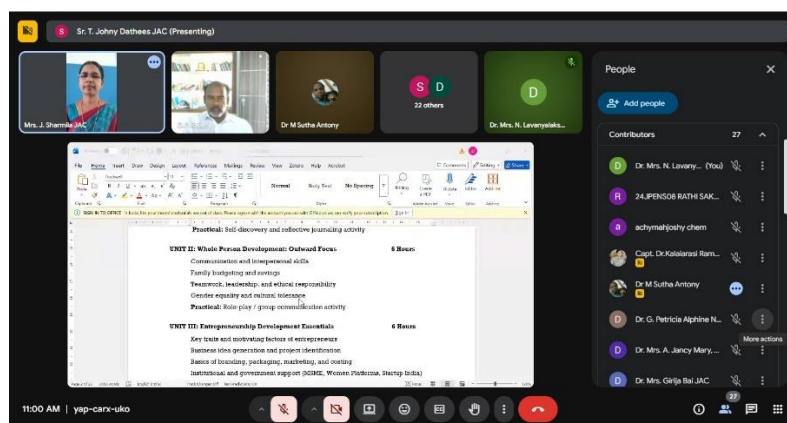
S Sr. T. Johny Dathees JAC (Presenting)

Mrs. J. Sharmila JAC

Dr M Sutha Antony

S D
22 others

D
Dr. Mrs. N. Lavanyalaks...

People

Add people

Contributors 27

Dr. Mrs. N. Lavany... (You)

24JPENS08 RATHI SAK...

achymahjoshy chem

Capt. Dr.Kalaiarasi Ram...

Dr M Sutha Antony

Dr. G. Petricia Alphine N...

More actions

Dr. Mrs. A. Jancy Mary,...

Dr. Mrs. Girija Bai JAC

File Home Insert Draw Design Layout References Mailings Review View Zotero Help Acrobat

Comments Editing Share

Normal No Spacing

Practical: Self-discovery and reflective journaling activity

UNIT II: Whole Person Development: Outward Focus 6 Hours

Communication and interpersonal skills

Family budgeting and savings

Teamwork, leadership, and ethical responsibility

Gender equality and cultural tolerance

Practical: Role-play / group communication activity

UNIT III: Entrepreneurship Development Essentials 6 Hours

Key traits and motivating factors of entrepreneurs

Business idea generation and project identification

Basics of branding, packaging, marketing, and costing

Institutional and government support (MSME, Women Platforms, Startup India)

11:00 AM | yap-carx-uko

27